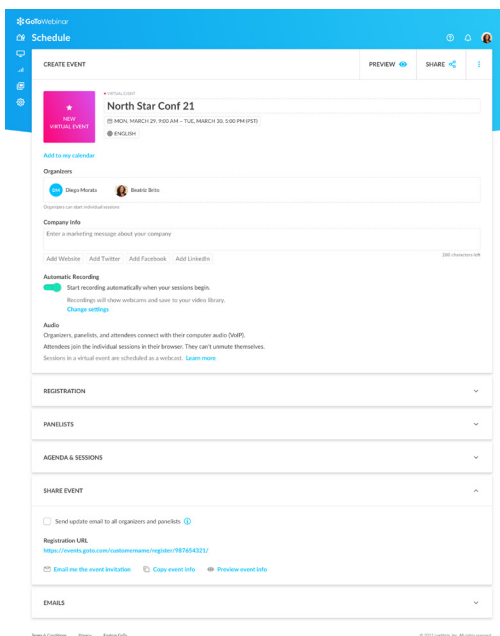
GoToWebinar

Schedule

CREATE EVENT

PREVIEW

SHARE

NEW VIRTUAL EVENT

• VIRTUAL EVENT

North Star Conf 21

MON, MARCH 29, 9:00 AM – TUE, MARCH 30, 5:00 PM (PST)

ENGLISH

Add to my calendar

Organizers

DM Diego Morata

Beatriz Brito

Organizers can start individual sessions

Company info

Enter a marketing message about your company

200 characters left

Add Website Add Twitter Add Facebook Add LinkedIn

Automatic Recording

Start recording automatically when your sessions begin.

Recordings will show webcams and save to your video library.

Change settings

Audio

Organizers, panelists, and attendees connect with their computer audio (VoIP).

Attendees join the individual sessions in their browser. They can't unmute themselves.

Sessions in a virtual event are scheduled as a webcast. Learn more

REGISTRATION

PANELISTS

AGENDA & SESSIONS

SHARE EVENT

Send update email to all organizers and panelists

Registration URL

https://events.goto.com/customername/register/987654321/

Email me the event invitation

Copy event info

Preview event info

EMAILS

Terms & Conditions Privacy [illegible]

© 2021 LogMeIn, Inc. All rights reserved.